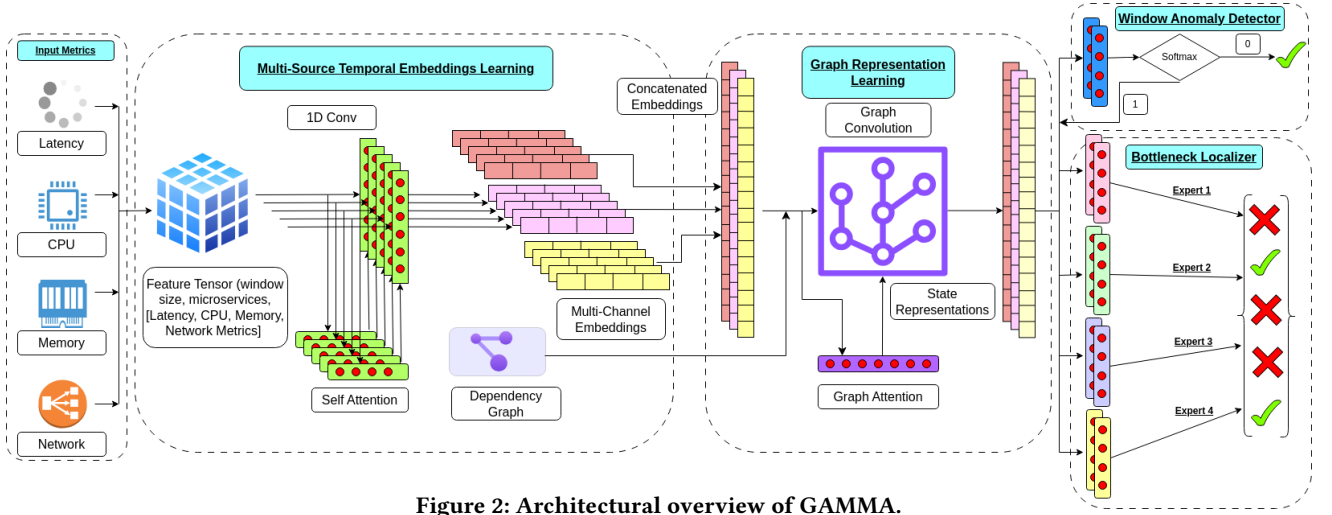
Input Metrics

Latency

CPU

Memory

Network

Multi-Source Temporal Embeddings Learning

1D Conv

Feature Tensor (window size, microservices, [Latency, CPU, Memory, Network Metrics]

Self Attention

Dependency Graph

Multi-Channel Embeddings

Concatenated Embeddings

Graph Representation Learning

Graph Convolution

State Representations

Graph Attention

Window Anomaly Detector

Softmax

0

1

Bottleneck Localizer

Expert 1

Expert 2

Expert 3

Expert 4

Figure 2: Architectural overview of GAMMA.